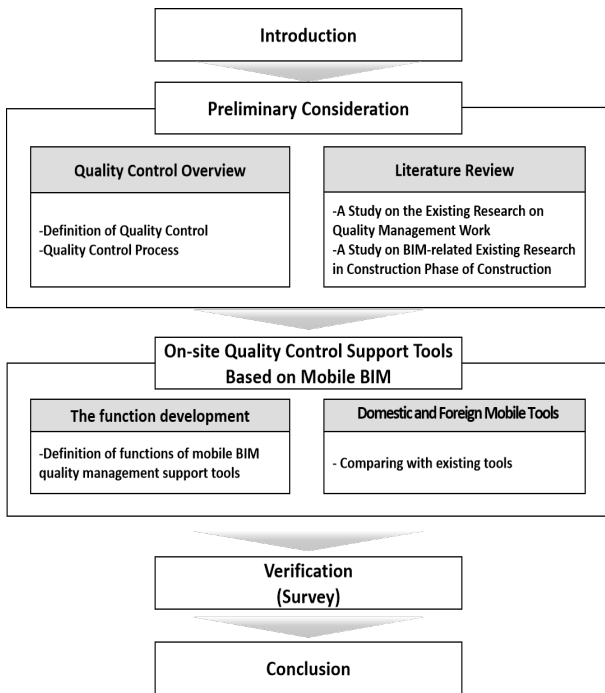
Introduction

Preliminary Consideration

Quality Control Overview

-Definition of Quality Control
-Quality Control Process

Literature Review

-A Study on the Existing Research on Quality Management Work
-A Study on BIM-related Existing Research in Construction Phase of Construction

On-site Quality Control Support Tools Based on Mobile BIM

The function development

-Definition of functions of mobile BIM quality management support tools

Domestic and Foreign Mobile Tools

- Comparing with existing tools

Verification (Survey)

Conclusion